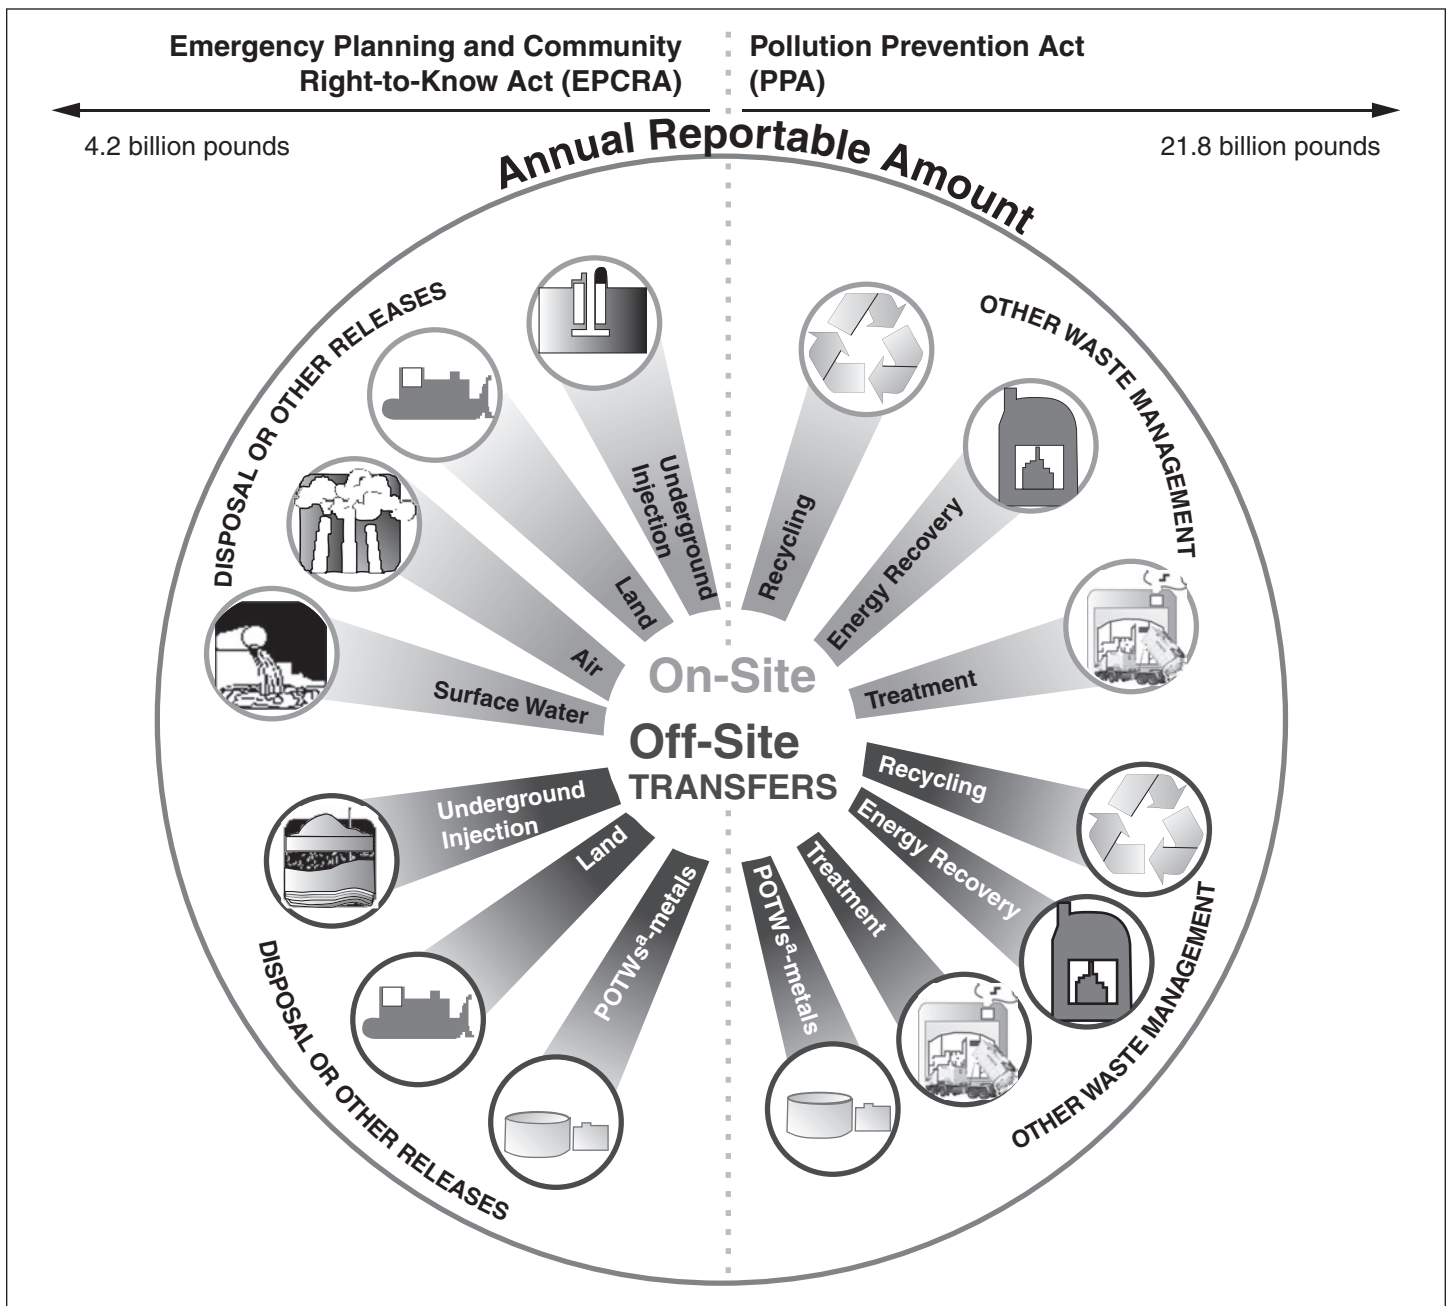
Emergency Planning and Community Right-to-Know Act (EPCRA)

Pollution Prevention Act (PPA)

4.2 billion pounds

21.8 billion pounds

Annual Reportable Amount

DISPOSAL OR OTHER RELEASES

OTHER WASTE MANAGEMENT

Underground Injection

Land

Air

Surface Water

Recycling

Energy Recovery

Treatment

On-Site

Off-Site

TRANSFERS

Underground Injection

Land

POTWs$^{a}$-metals

POTWs$^{a}$-metals

Treatment

Energy Recovery

Recycling

DISPOSAL OR OTHER RELEASES

OTHER WASTE MANAGEMENT